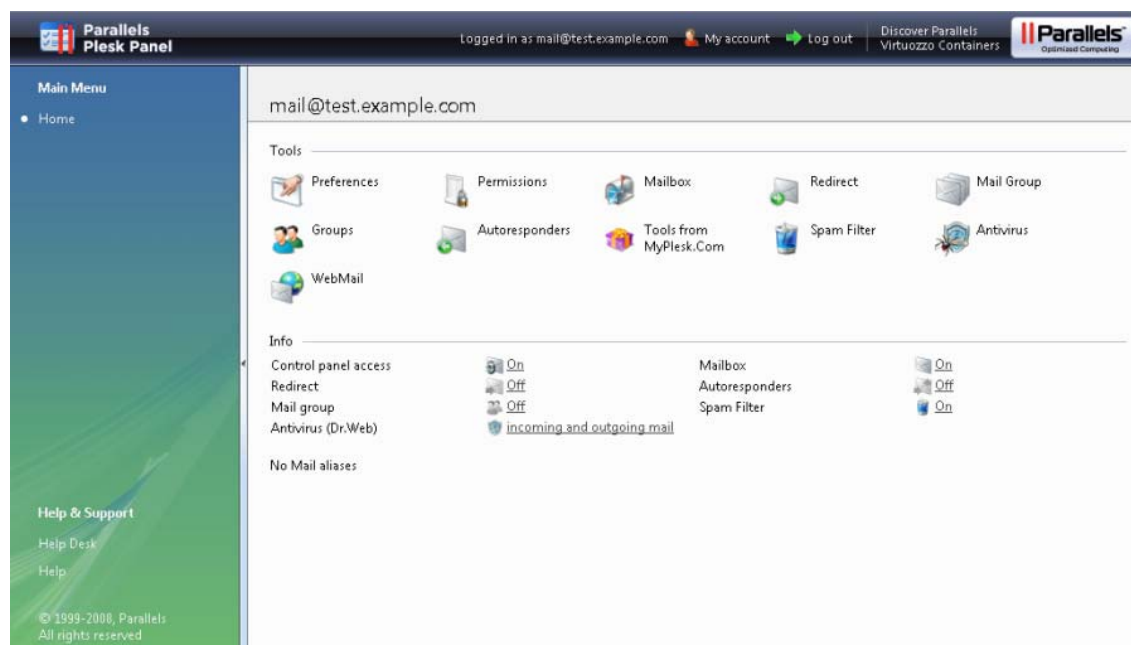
Parallels Plesk Panel

Logged in as mail@test.example.com My account Log out Discover Parallels Virtuozzo Containers

Parallels Optimized Computing

Main Menu

• Home

Help & Support

Help Desk

Help

© 1999-2008, Parallels All rights reserved

mail@test.example.com

Tools

Preferences
Permissions
Mailbox
Redirect
Mail Group
Groups
Autoresponders
Tools from MyPlesk.Com
Spam Filter
Antivirus
WebMail

Info

| | | | |
|---|---|---|---|
| Control panel access | On | Mailbox | On |
| Redirect | Off | Autoresponders | Off |
| Mail group | Off | Spam Filter | On |
| Antivirus (Dr.Web) | incoming and outgoing mail | | |

No Mail aliases